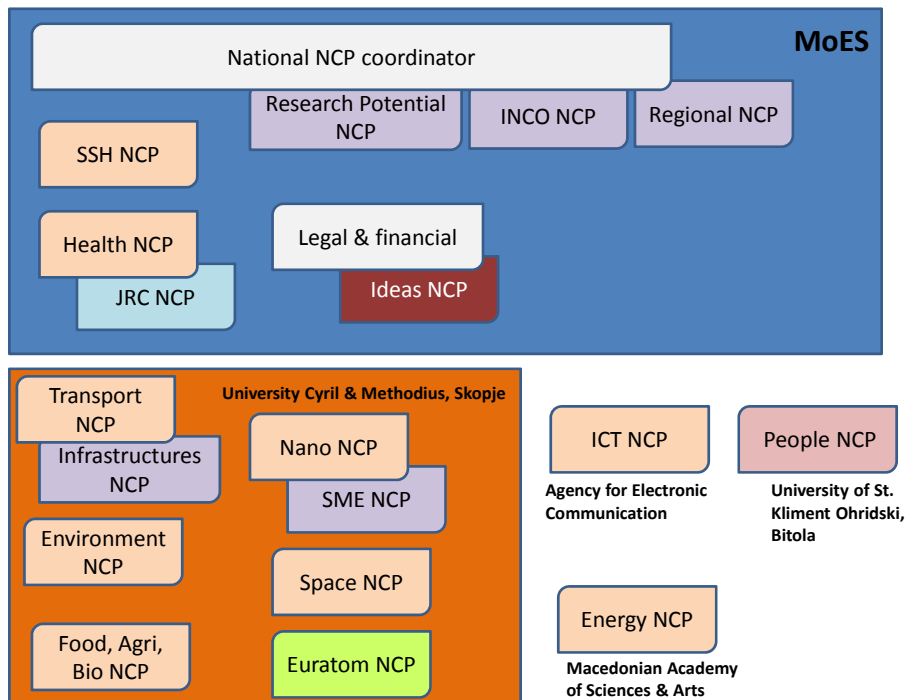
National NCP coordinator

MoES

Research Potential NCP

INCO NCP

Regional NCP

SSH NCP

Health NCP

JRC NCP

Legal & financial

Ideas NCP

University Cyril & Methodius, Skopje

Transport NCP

Infrastructures NCP

Nano NCP

SME NCP

Environment NCP

Space NCP

Food, Agri, Bio NCP

Euratom NCP

ICT NCP

Agency for Electronic Communication

People NCP

University of St. Kliment Ohridski, Bitola

Energy NCP

Macedonian Academy of Sciences & Arts